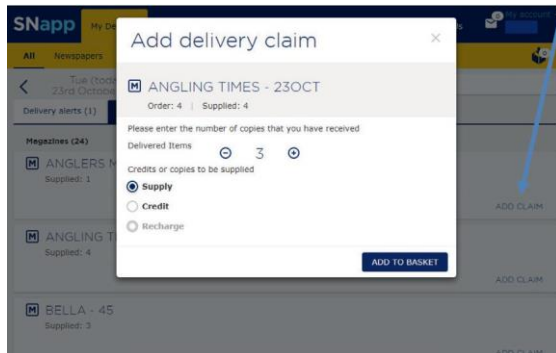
SNapp My De

My account

All Newspapers

Tue (toda 23rd Octobe

Delivery alerts (1)

Magazines (24)

M ANGLERS M

Supplied: 1

ADD CLAIM

M ANGLING T

Supplied: 4

ADD CLAIM

M BELLA - 45

Supplied: 3

Add delivery claim

×

M ANGLING TIMES - 23OCT

Order: 4 | Supplied: 4

Please enter the number of copies that you have received

Delivered Items ⊖ 3 ⊕

Credits or copies to be supplied

Supply

Credit

Recharge

ADD TO BASKET